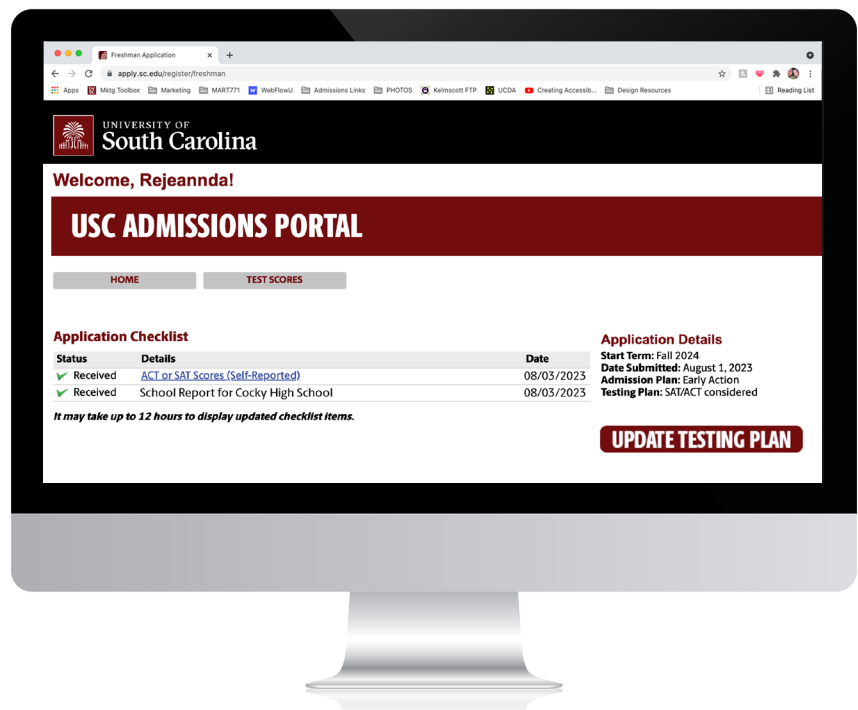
Freshman Application

apply.sc.edu/register/freshman

Apps | Mktg Toolbox | Marketing | MART771 | WebFlowU | Admissions Links | PHOTOS | Kelmscott FTP | UCDA | Creating Accessib... | Design Resources | Reading List

UNIVERSITY OF
South Carolina

Welcome, Rejeannda!

USC ADMISSIONS PORTAL

HOME | TEST SCORES

Application Checklist

| Status | Details | Date |
|---|---|---|
| Received | ACT or SAT Scores (Self-Reported) | 08/03/2023 |
| Received | School Report for Cocky High School | 08/03/2023 |

It may take up to 12 hours to display updated checklist items.

Application Details
Start Term: Fall 2024
Date Submitted: August 1, 2023
Admission Plan: Early Action
Testing Plan: SAT/ACT considered

UPDATE TESTING PLAN